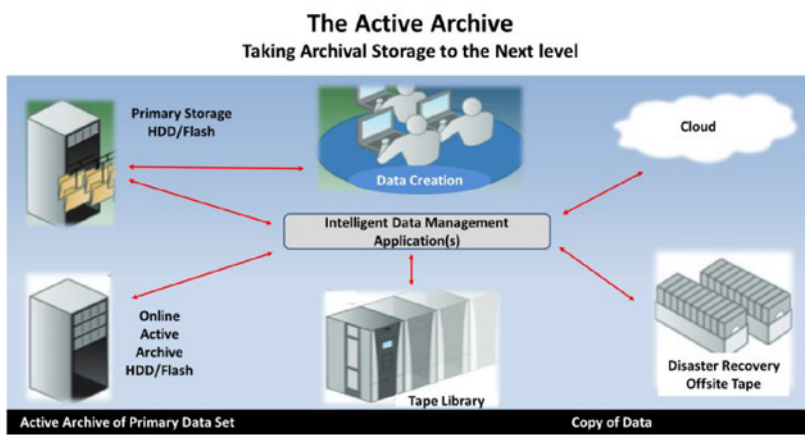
The Active Archive

Taking Archival Storage to the Next level

Primary Storage HDD/Flash

Data Creation

Cloud

Intelligent Data Management Application(s)

Online Active Archive HDD/Flash

Tape Library

Disaster Recovery Offsite Tape

Active Archive of Primary Data Set

Copy of Data